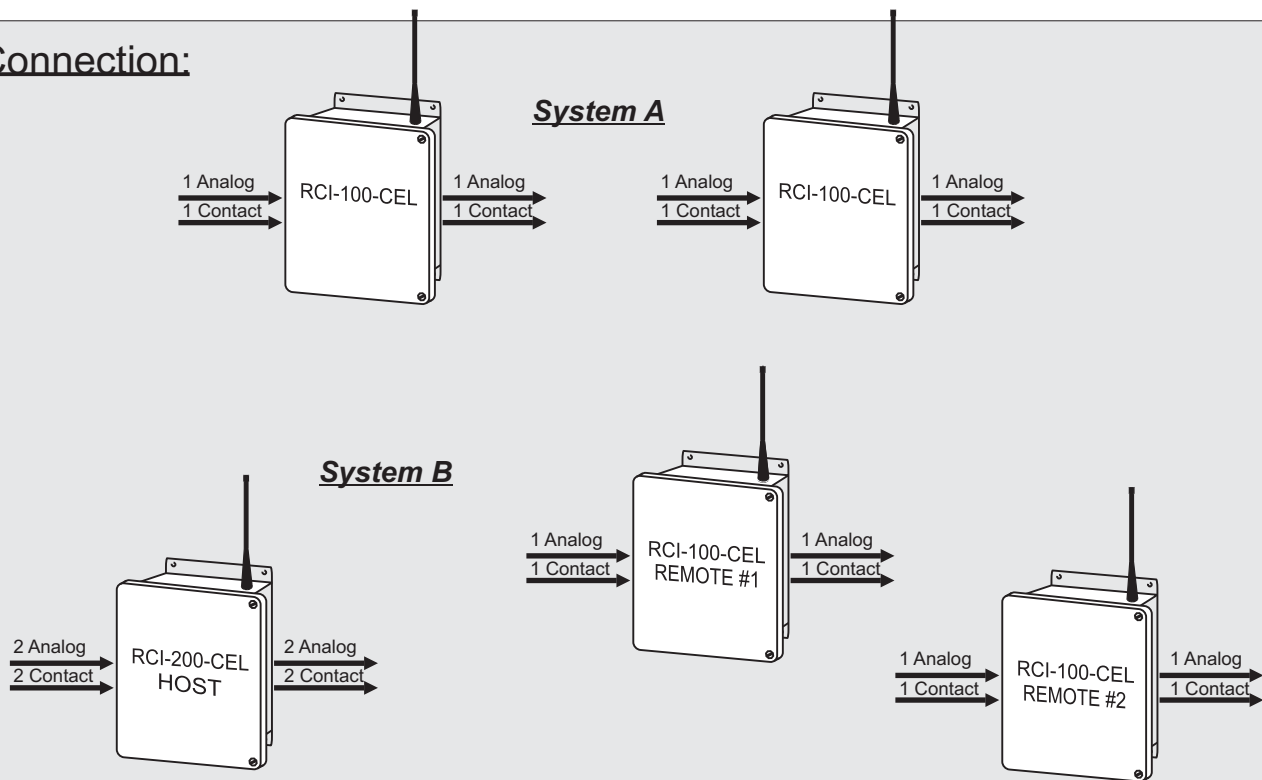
Connection:

System A

1 Analog
1 Contact
RCI-100-CEL
1 Analog
1 Contact

1 Analog
1 Contact
RCI-100-CEL
1 Analog
1 Contact

System B

2 Analog
2 Contact
RCI-200-CEL HOST
2 Analog
2 Contact

1 Analog
1 Contact
RCI-100-CEL REMOTE #1
1 Analog
1 Contact

1 Analog
1 Contact
RCI-100-CEL REMOTE #2
1 Analog
1 Contact